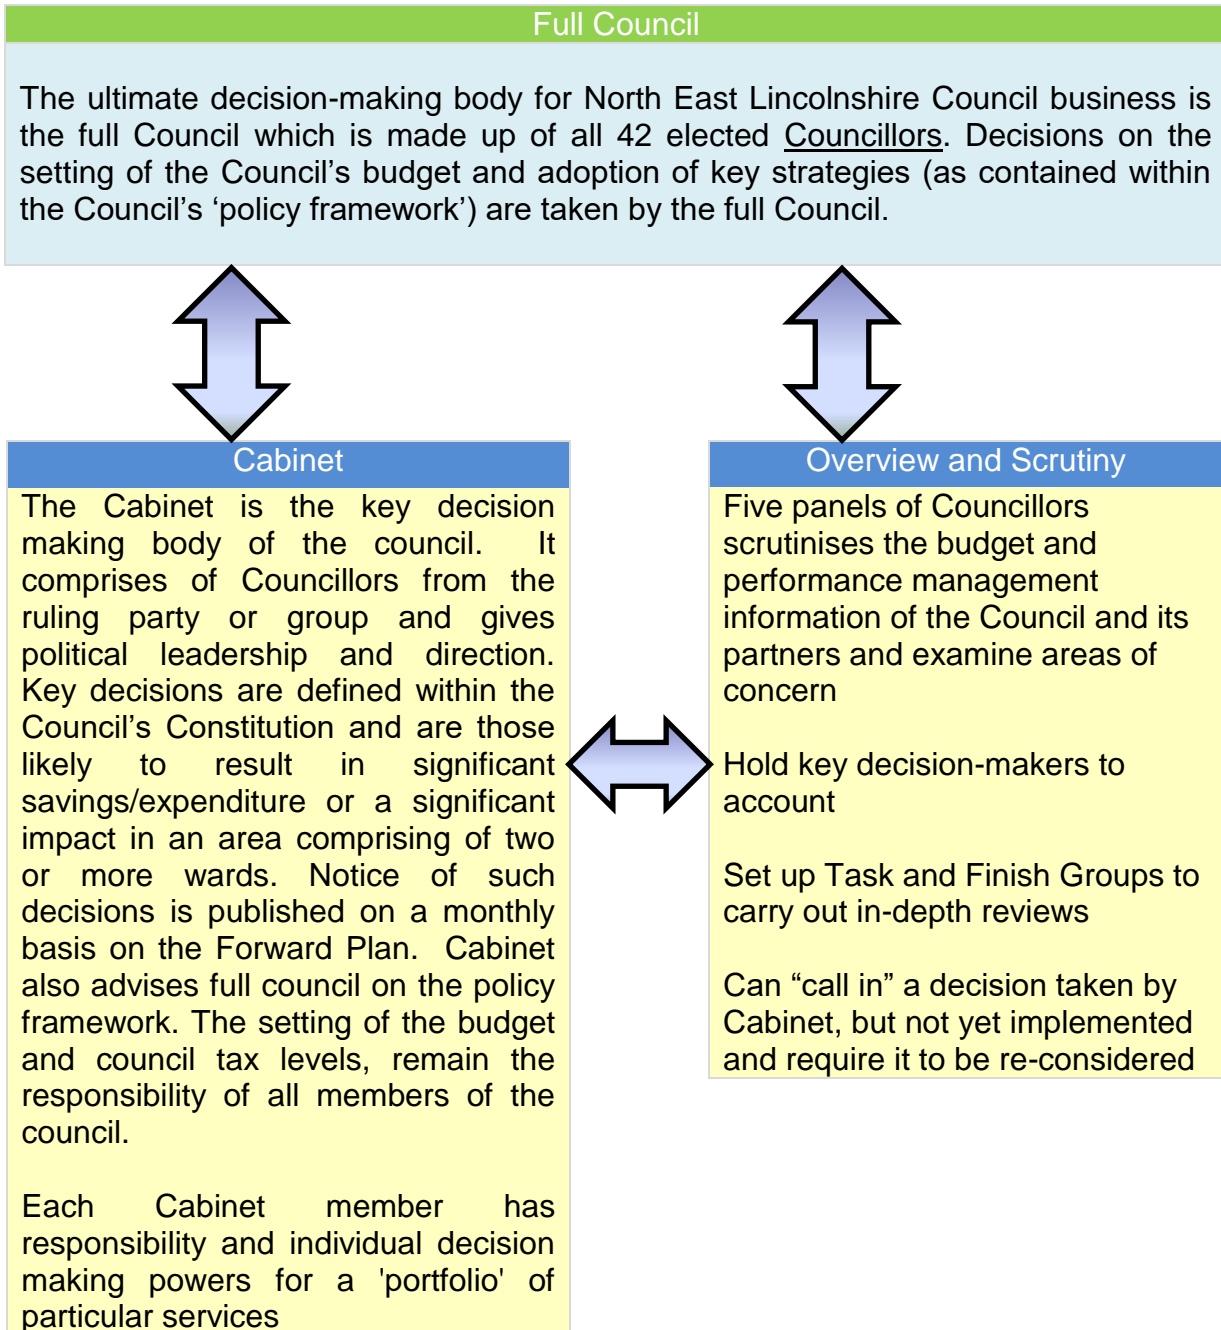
Full Council

The ultimate decision-making body for North East Lincolnshire Council business is the full Council which is made up of all 42 elected Councillors. Decisions on the setting of the Council's budget and adoption of key strategies (as contained within the Council's 'policy framework') are taken by the full Council.

Cabinet

The Cabinet is the key decision making body of the council. It comprises of Councillors from the ruling party or group and gives political leadership and direction. Key decisions are defined within the Council's Constitution and are those likely to result in significant savings/expenditure or a significant impact in an area comprising of two or more wards. Notice of such decisions is published on a monthly basis on the Forward Plan. Cabinet also advises full council on the policy framework. The setting of the budget and council tax levels, remain the responsibility of all members of the council.

Each Cabinet member has responsibility and individual decision making powers for a 'portfolio' of particular services

Overview and Scrutiny

Five panels of Councillors scrutinises the budget and performance management information of the Council and its partners and examine areas of concern

Hold key decision-makers to account

Set up Task and Finish Groups to carry out in-depth reviews

Can "call in" a decision taken by Cabinet, but not yet implemented and require it to be re-considered